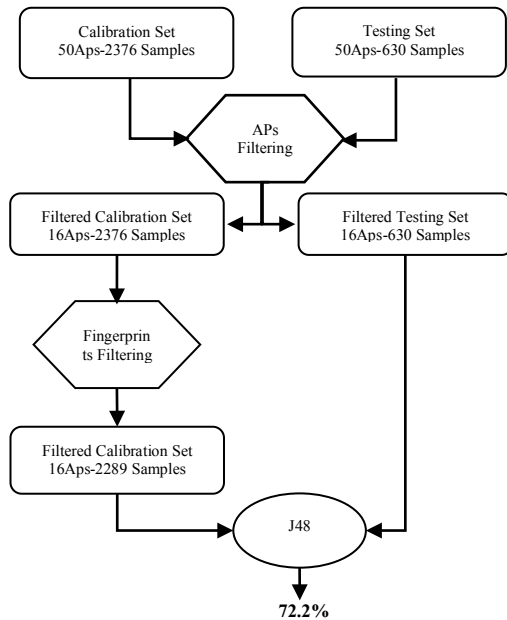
Calibration Set
50Aps-2376 Samples

Testing Set
50Aps-630 Samples

APs
Filtering

Filtered Calibration Set
16Aps-2376 Samples

Filtered Testing Set
16Aps-630 Samples

Fingerprin
ts Filtering

Filtered Calibration Set
16Aps-2289 Samples

J48

72.2%